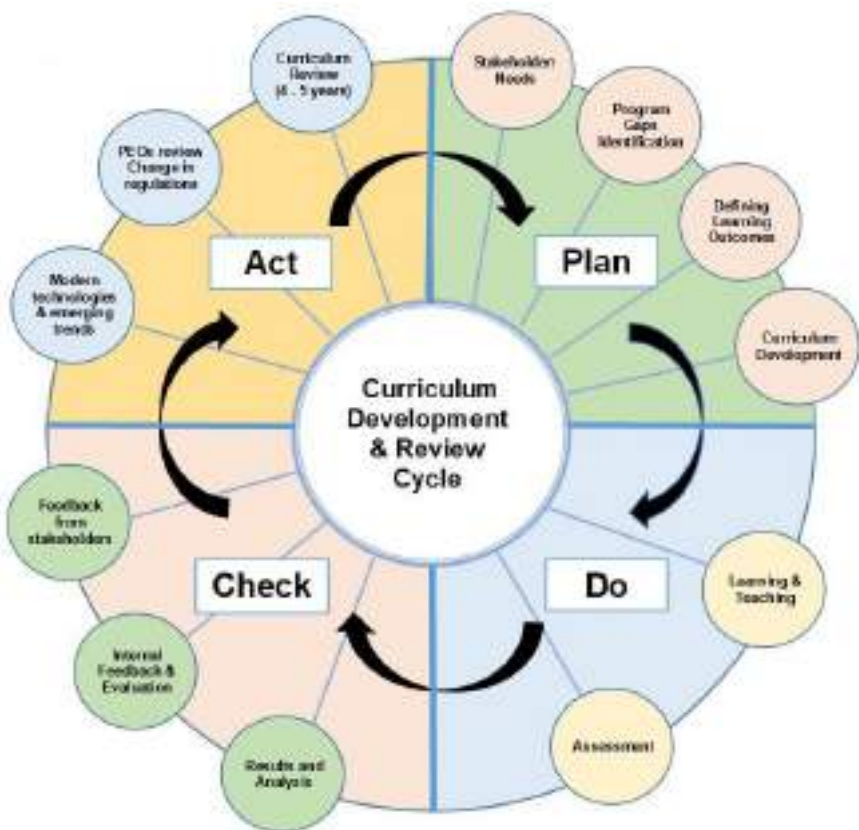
Curriculum Development & Review Cycle

Plan

Stakeholder Needs

Program Gaps Identification

Defining Learning Outcomes

Curriculum Development

Do

Learning & Teaching

Assessment

Check

Results and Analysis

Internal Feedback & Evaluation

Feedback from stakeholders

Act

Modern technologies & emerging trends

PEOs review Change in regulations

Curriculum Review (4 - 5 years)